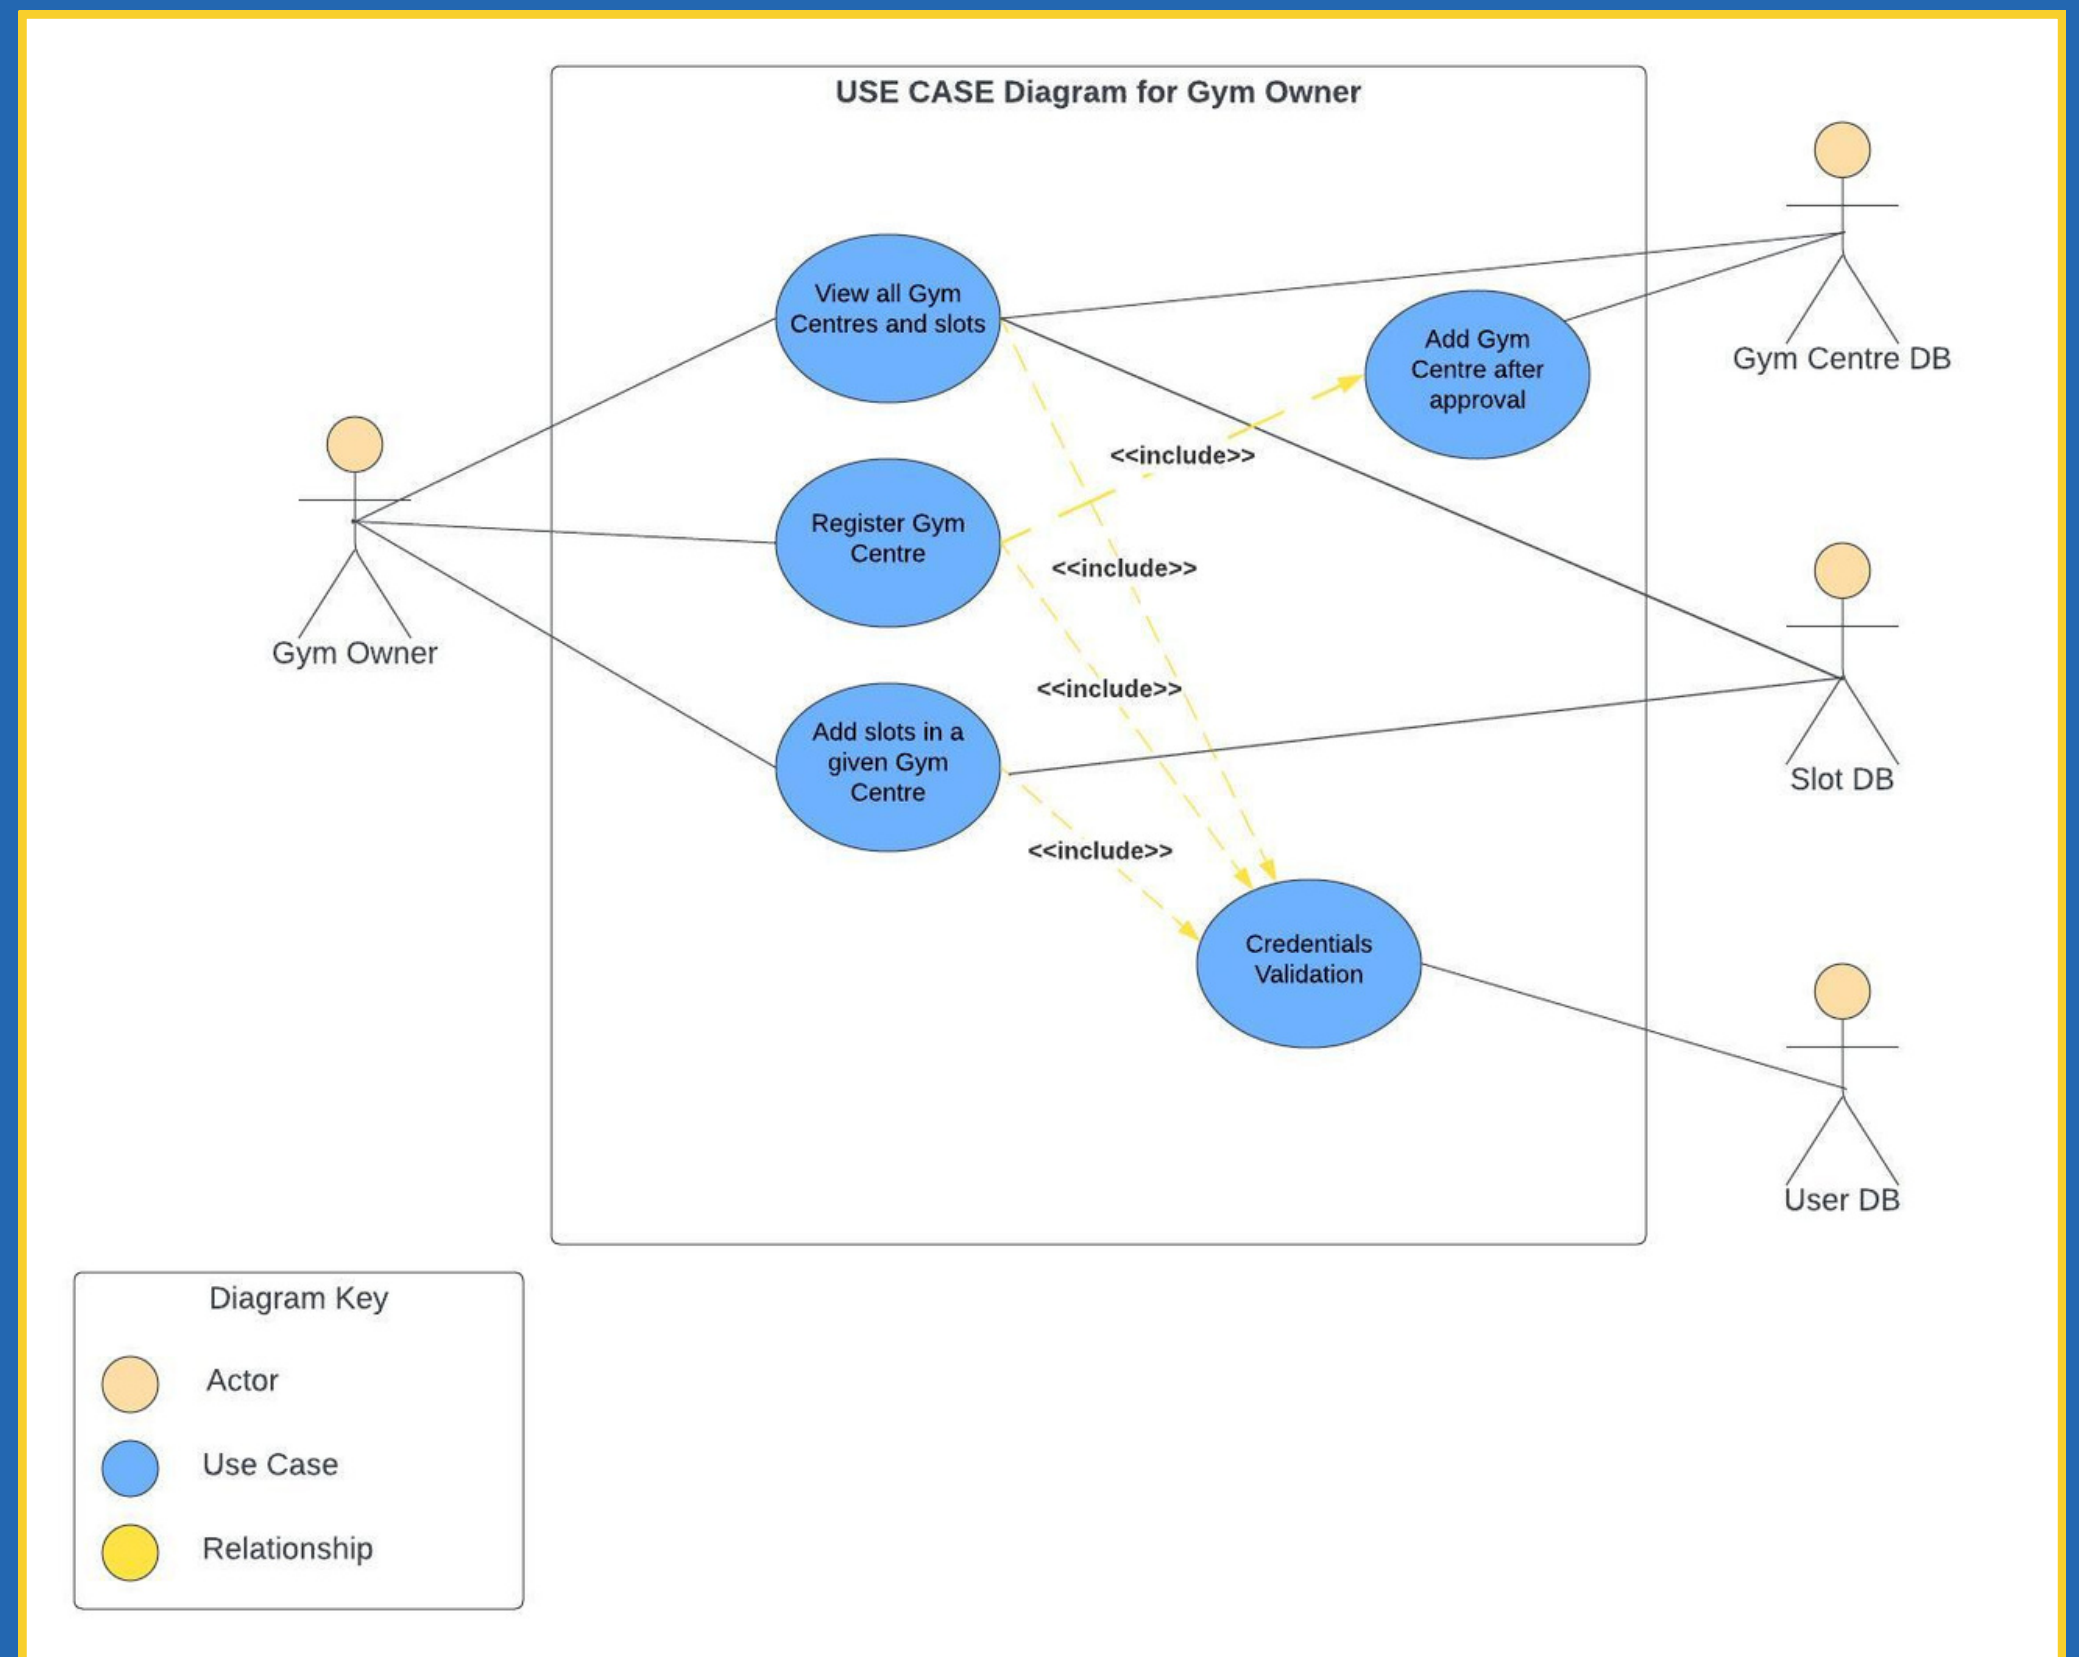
USE CASE Diagram for Gym Owner

Gym Owner

View all Gym Centres and slots

Register Gym Centre

Add slots in a given Gym Centre

Add Gym Centre after approval

<<include>>

<<include>>

<<include>>

<<include>>

Credentials Validation

Gym Centre DB

Slot DB

User DB

Diagram Key

Actor

Use Case

Relationship